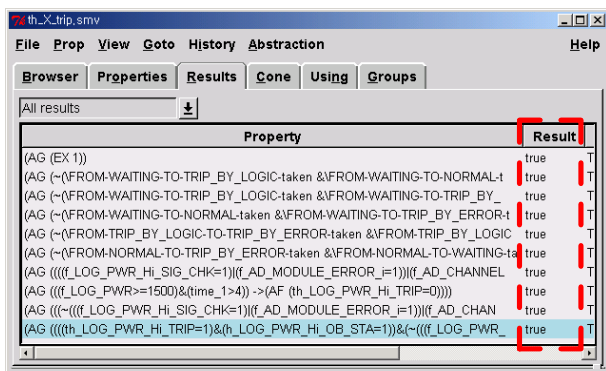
th_X_trip.smv

File Prop View Goto History Abstraction Help

Browser Properties Results Cone Using Groups

All results

| Property | Result |
|---|---|
| (AG (EX 1)) | true |
| (AG (~(\FROM-WAITING-TO-TRIP_BY_LOGIC-taken &\FROM-WAITING-TO-NORMAL-t | true |
| (AG (~(\FROM-WAITING-TO-TRIP_BY_LOGIC-taken &\FROM-WAITING-TO-TRIP_BY_ | true |
| (AG (~(\FROM-WAITING-TO-NORMAL-taken &\FROM-WAITING-TO-TRIP_BY_ERROR-t | true |
| (AG (~(\FROM-TRIP_BY_LOGIC-TO-TRIP_BY_ERROR-taken &\FROM-TRIP_BY_LOGIC | true |
| (AG (~(\FROM-NORMAL-TO-TRIP_BY_ERROR-taken &\FROM-NORMAL-TO-WAITING-ta | true |
| (AG ((((f_LOG_PWR_Hi_SIG_CHK=1)\|(f_AD_MODULE_ERROR_i=1))\|(f_AD_CHANNEL | true |
| (AG (((f_LOG_PWR>=1500)&(time_1>4)) ->(AF (th_LOG_PWR_Hi_TRIP=0)))) | true |
| (AG (((~(((f_LOG_PWR_Hi_SIG_CHK=1)\|(f_AD_MODULE_ERROR_i=1))\|(f_AD_CHAN | true |
| (AG ((((th_LOG_PWR_Hi_TRIP=1)&(h_LOG_PWR_Hi_OB_STA=1))&(~(((f_LOG_PWR_ | true |